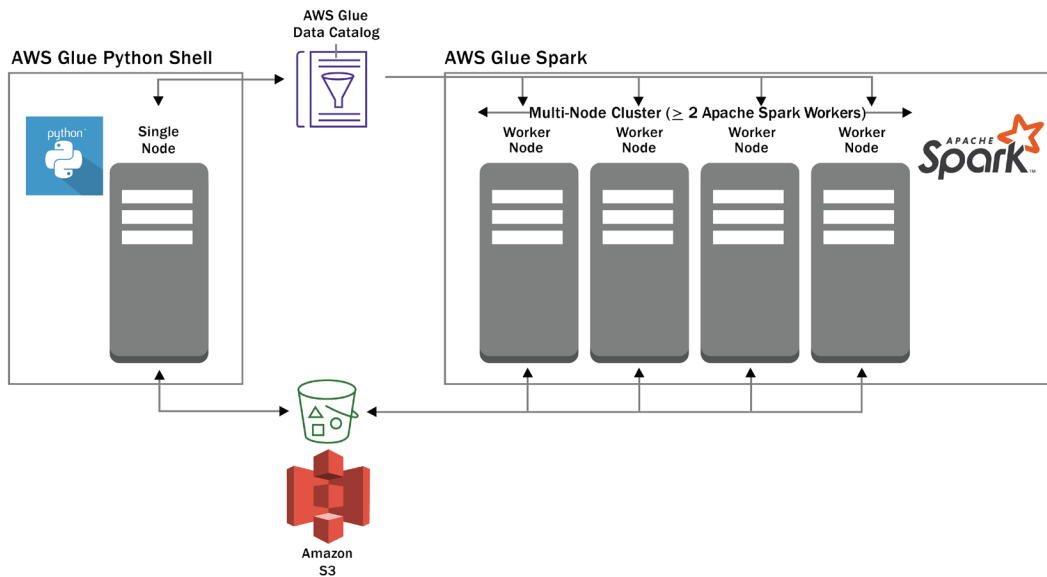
AWS Glue Data Catalog

AWS Glue Python Shell

python

Single Node

AWS Glue Spark

Multi-Node Cluster ($\geq$ 2 Apache Spark Workers)

Worker Node

Worker Node

Worker Node

Worker Node

APACHE Spark

Amazon S3